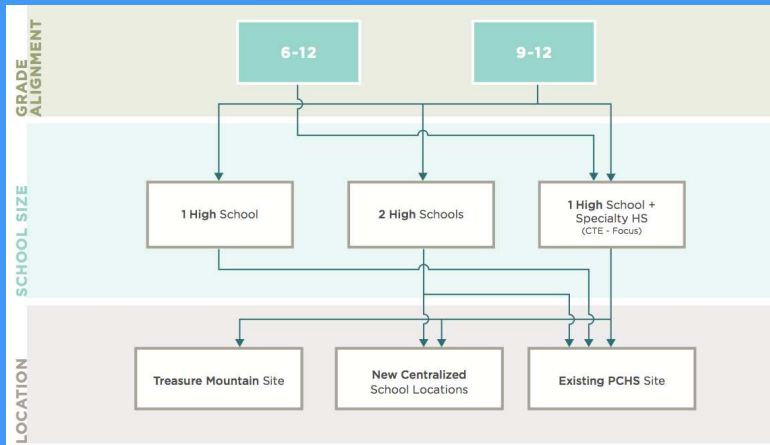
GRADE ALIGNMENT

6-12

9-12

SCHOOL SIZE

1 High School

2 High Schools

1 High School + Specialty HS
(CTE - Focus)

LOCATION

Treasure Mountain Site

New Centralized School Locations

Existing PCHS Site